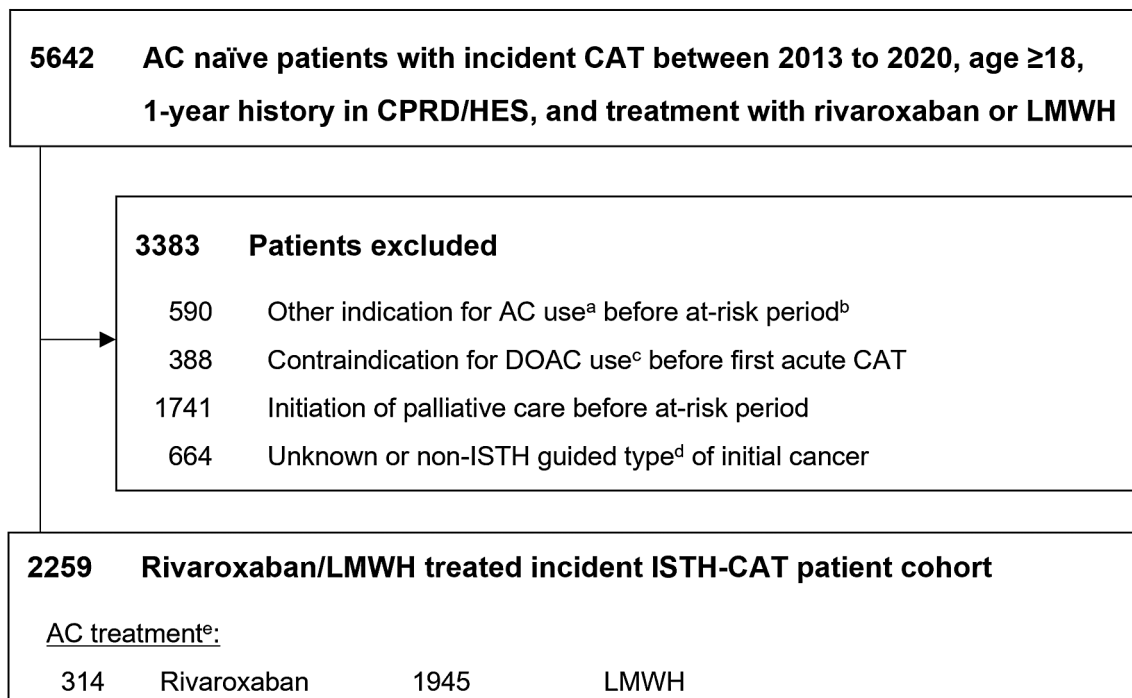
5642 AC naïve patients with incident CAT between 2013 to 2020, age ≥18, 1-year history in CPRD/HES, and treatment with rivaroxaban or LMWH

3383 Patients excluded

590 Other indication for AC use$^{a}$ before at-risk period$^{b}$

388 Contraindication for DOAC use$^{c}$ before first acute CAT

1741 Initiation of palliative care before at-risk period

664 Unknown or non-ISTH guided type$^{d}$ of initial cancer

2259 Rivaroxaban/LMWH treated incident ISTH-CAT patient cohort

AC treatment$^{e}$:

314 Rivaroxaban 1945 LMWH